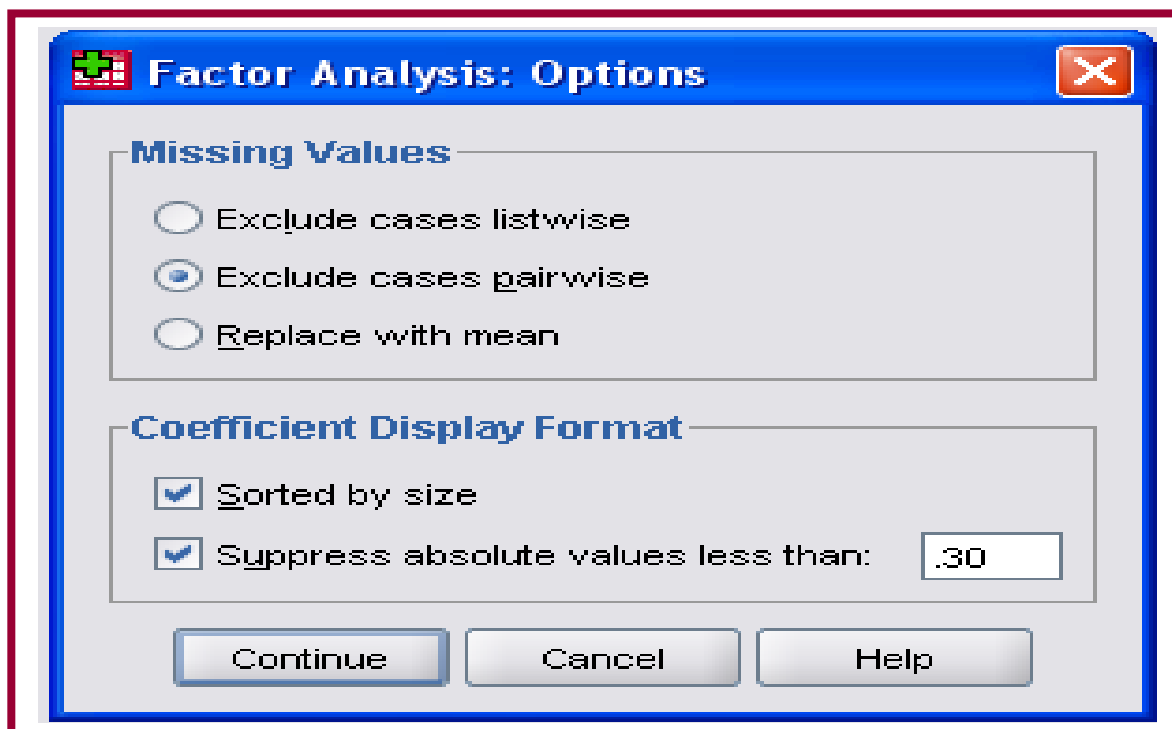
Factor Analysis: Options

Missing Values

Exclude cases listwise

Exclude cases pairwise

Replace with mean

Coefficient Display Format

Sorted by size

Suppress absolute values less than: .30

Continue

Cancel

Help